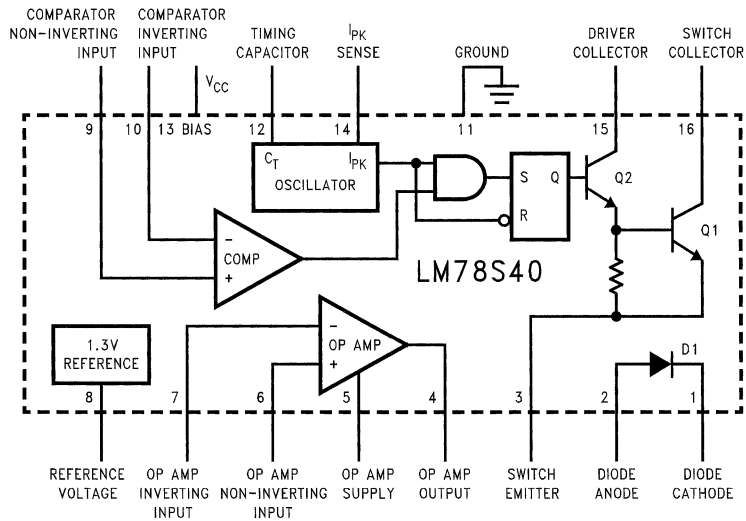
COMPARATOR NON-INVERTING INPUT

COMPARATOR INVERTING INPUT

$V_{CC}$

TIMING CAPACITOR

$I_{PK}$ SENSE

GROUND

DRIVER COLLECTOR

SWITCH COLLECTOR

9

10

13 BIAS

12

14

11

15

16

$C_T$

$I_{PK}$

OSCILLATOR

S

Q

R

Q2

Q1

COMP

LM78S40

1.3V REFERENCE

OP AMP

D1

8

7

6

5

4

3

2

1

REFERENCE VOLTAGE

OP AMP INVERTING INPUT

OP AMP NON-INVERTING INPUT

OP AMP SUPPLY

OP AMP OUTPUT

SWITCH EMITTER

DIODE ANODE

DIODE CATHODE